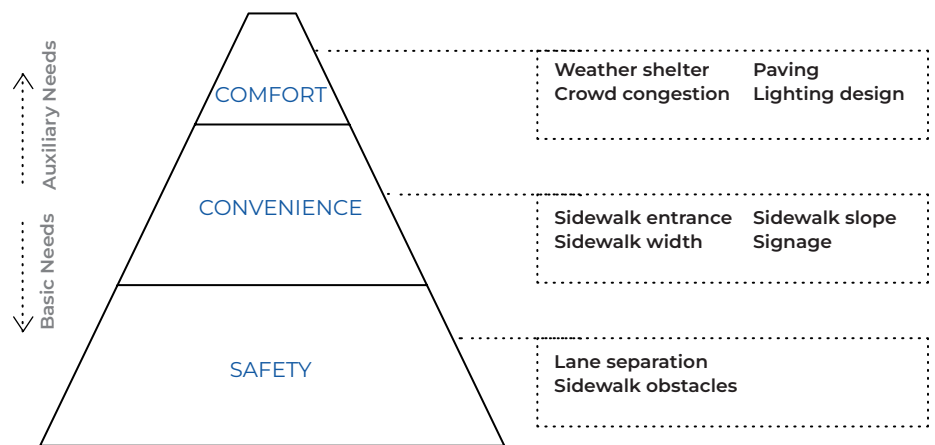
Auxiliary Needs

Basic Needs

COMFORT

CONVENIENCE

SAFETY

Weather shelter Paving
Crowd congestion Lighting design

Sidewalk entrance Sidewalk slope
Sidewalk width Signage

Lane separation
Sidewalk obstacles